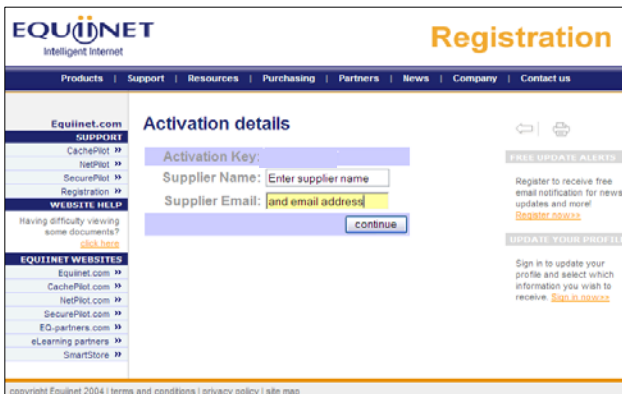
EQUIINET
Intelligent Internet

Registration

Products | Support | Resources | Purchasing | Partners | News | Company | Contact us

Equiinet.com
SUPPORT
CachePilot »
NetPilot »
SecurePilot »
Registration »
WEBSITE HELP
Having difficulty viewing some documents? click here
EQUIINET WEBSITES
Equiinet.com »
CachePilot.com »
NetPilot.com »
SecurePilot.com »
EQ-partners.com »
eLearning partners »
SmartStore »

Activation details

Activation Key:
Supplier Name: Enter supplier name
Supplier Email: and email address
continue

FREE UPDATE ALERTS
Register to receive free email notification for news updates and more! Register now>>

UPDATE YOUR PROFILE
Sign in to update your profile and select which information you wish to receive. Sign in now>>

copyright Equiinet 2004 | terms and conditions | privacy policy | site map